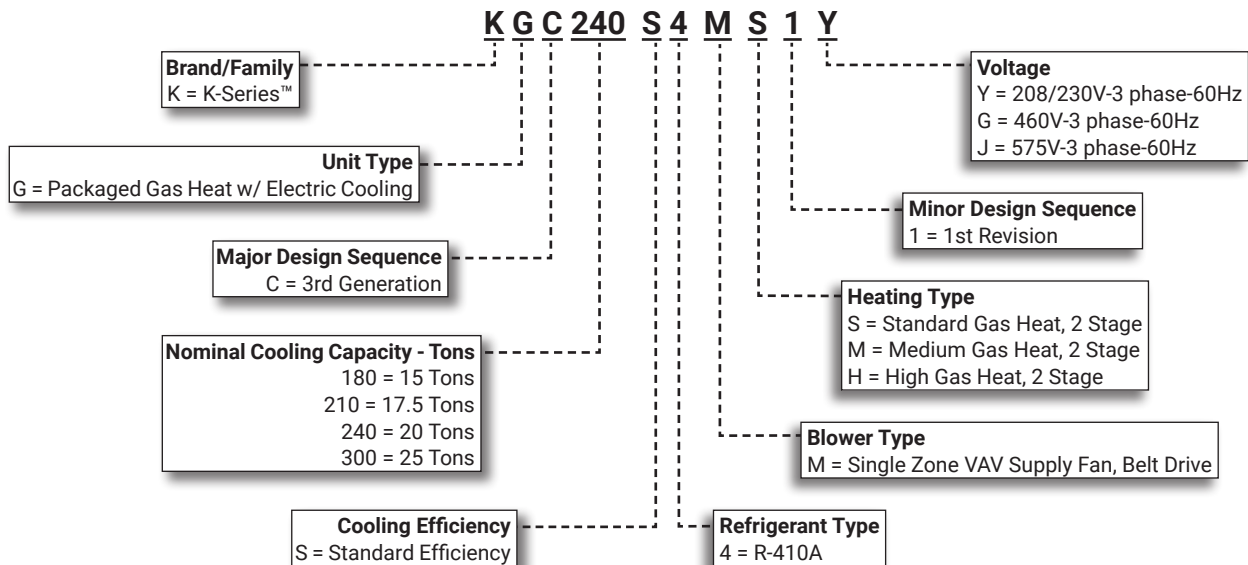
K G C 240 S 4 M S 1 Y

**Brand/Family**
K = K-Series™

**Unit Type**
G = Packaged Gas Heat w/ Electric Cooling

**Major Design Sequence**
C = 3rd Generation

**Nominal Cooling Capacity - Tons**
180 = 15 Tons
210 = 17.5 Tons
240 = 20 Tons
300 = 25 Tons

**Cooling Efficiency**
S = Standard Efficiency

**Voltage**
Y = 208/230V-3 phase-60Hz
G = 460V-3 phase-60Hz
J = 575V-3 phase-60Hz

**Minor Design Sequence**
1 = 1st Revision

**Heating Type**
S = Standard Gas Heat, 2 Stage
M = Medium Gas Heat, 2 Stage
H = High Gas Heat, 2 Stage

**Blower Type**
M = Single Zone VAV Supply Fan, Belt Drive

**Refrigerant Type**
4 = R-410A